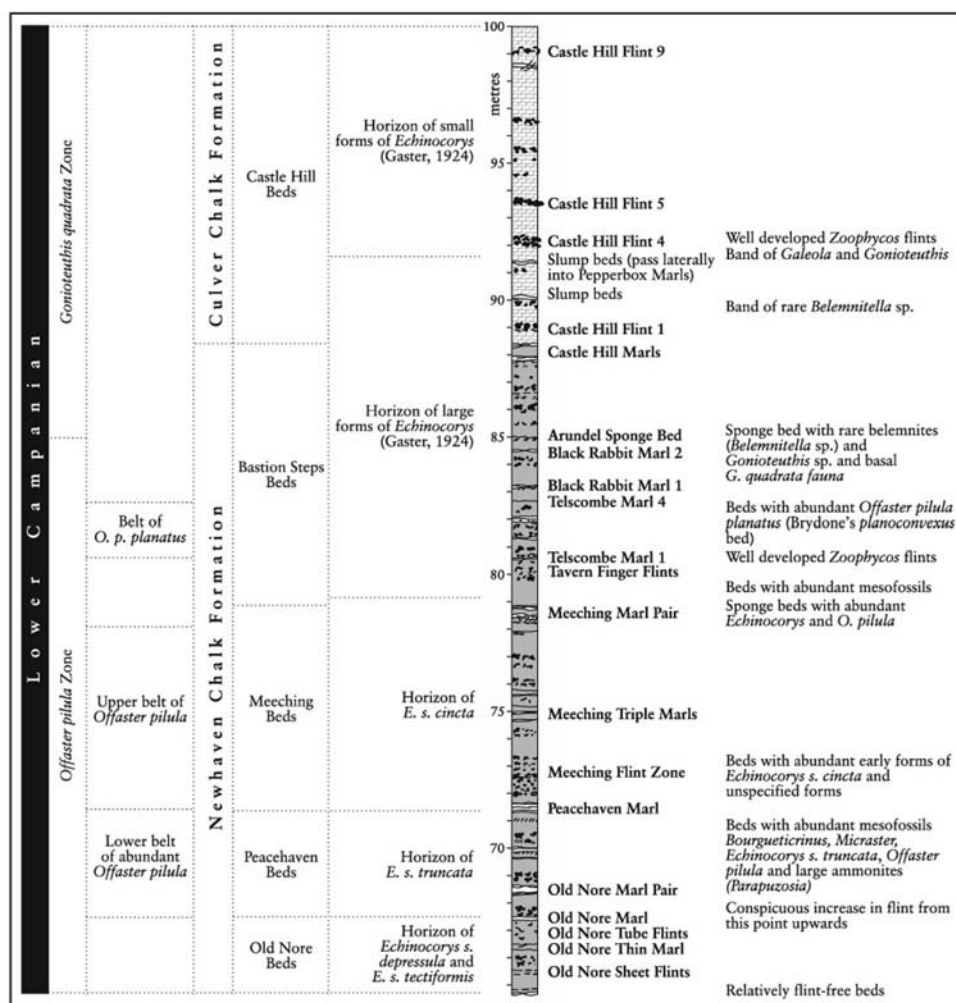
Lower Campanian

Gonioteuthis quadrata Zone

Offaster pilula Zone

Belt of O. p. planatus

Upper belt of Offaster pilula

Lower belt of abundant Offaster pilula

Culver Chalk Formation

Newhaven Chalk Formation

Castle Hill Beds

Bastion Steps Beds

Meeching Beds

Peacehaven Beds

Old Nore Beds

Horizon of small forms of Echinocorys (Gaster, 1924)

Horizon of large forms of Echinocorys (Gaster, 1924)

Horizon of E. s. cincta

Horizon of E. s. truncata

Horizon of Echinocorys s. depressula and E. s. tectiformis

100

metres

95

90

85

80

75

70

Castle Hill Flint 9

Castle Hill Flint 5

Castle Hill Flint 4

Slump beds (pass laterally into Pepperbox Marls)

Slump beds

Castle Hill Flint 1

Castle Hill Marls

Arundel Sponge Bed

Black Rabbit Marl 2

Black Rabbit Marl 1

Telscombe Marl 4

Telscombe Marl 1

Tavern Finger Flints

Meeching Marl Pair

Meeching Triple Marls

Meeching Flint Zone

Peacehaven Marl

Old Nore Marl Pair

Old Nore Marl

Old Nore Tube Flints

Old Nore Thin Marl

Old Nore Sheet Flints

Well developed Zoophycos flints

Band of Galeola and Gonioteuthis

Band of rare Belemnitella sp.

Sponge bed with rare belemnites (Belemnitella sp.) and Gonioteuthis sp. and basal G. quadrata fauna

Beds with abundant Offaster pilula planatus (Brydone's planoconvexus bed)

Well developed Zoophycos flints

Beds with abundant mesofossils

Sponge beds with abundant Echinocorys and O. pilula

Beds with abundant early forms of Echinocorys s. cincta and unspecified forms

Beds with abundant mesofossils Bourgueticrinus, Micraster, Echinocorys s. truncata, Offaster pilula and large ammonites (Parapuzosia)

Conspicuous increase in flint from this point upwards

Relatively flint-free beds